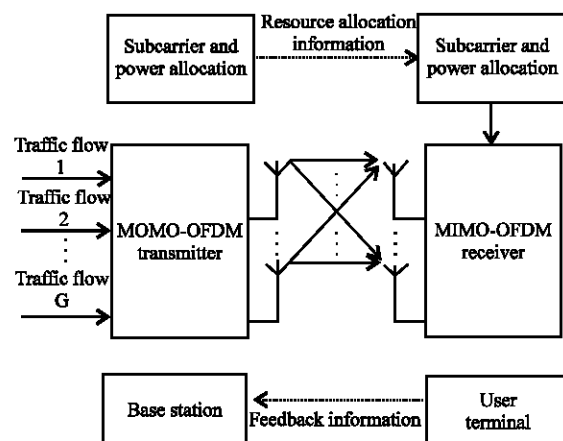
Subcarrier and power allocation

Resource allocation information

Subcarrier and power allocation

Traffic flow 1

Traffic flow 2

⋮

Traffic flow G

MOMO-OFDM transmitter

MIMO-OFDM receiver

Base station

Feedback information

User terminal